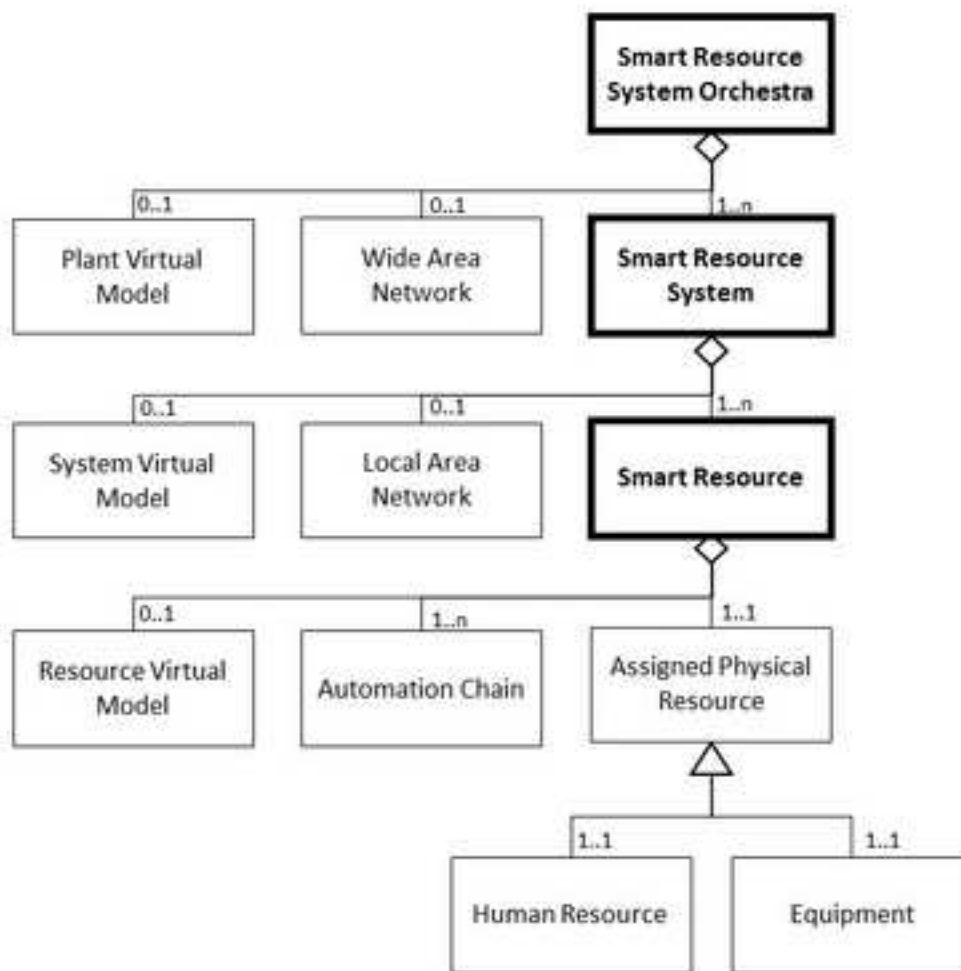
Smart Resource System Orchestra

0..1
0..1
1..n

Plant Virtual Model

Wide Area Network

Smart Resource System

0..1
0..1
1..n

System Virtual Model

Local Area Network

Smart Resource

0..1
1..n
1..1

Resource Virtual Model

Automation Chain

Assigned Physical Resource

1..1
1..1

Human Resource

Equipment